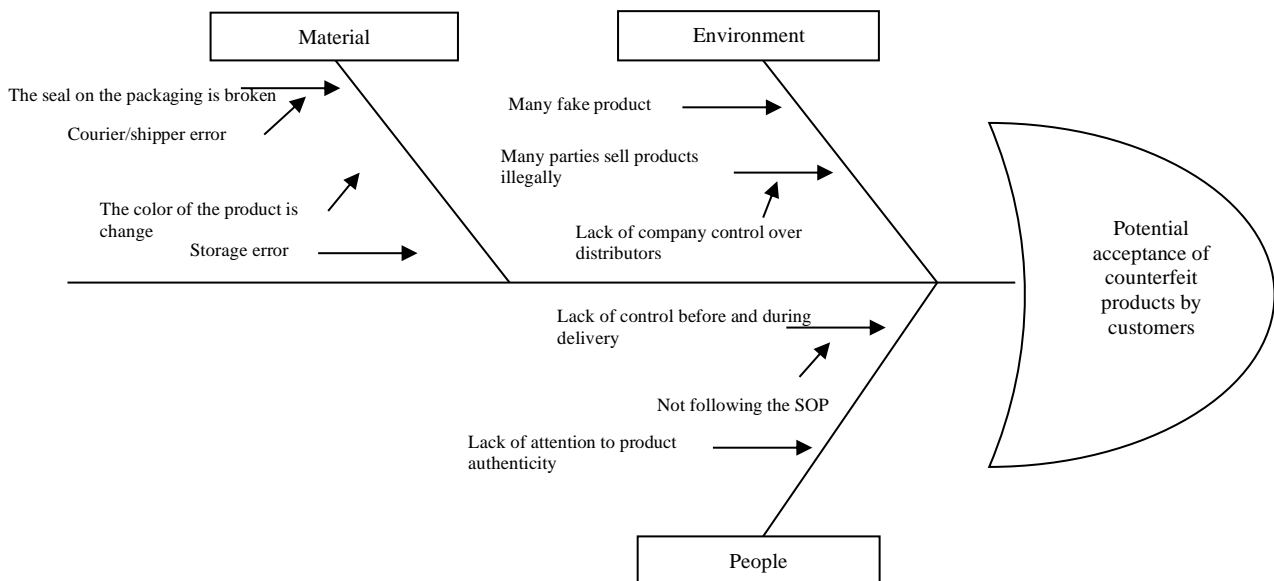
Material

The seal on the packaging is broken

Courier/shipper error

The color of the product is change

Storage error

Environment

Many fake product

Many parties sell products illegally

Lack of company control over distributors

Potential acceptance of counterfeit products by customers

Lack of control before and during delivery

Not following the SOP

Lack of attention to product authenticity

People